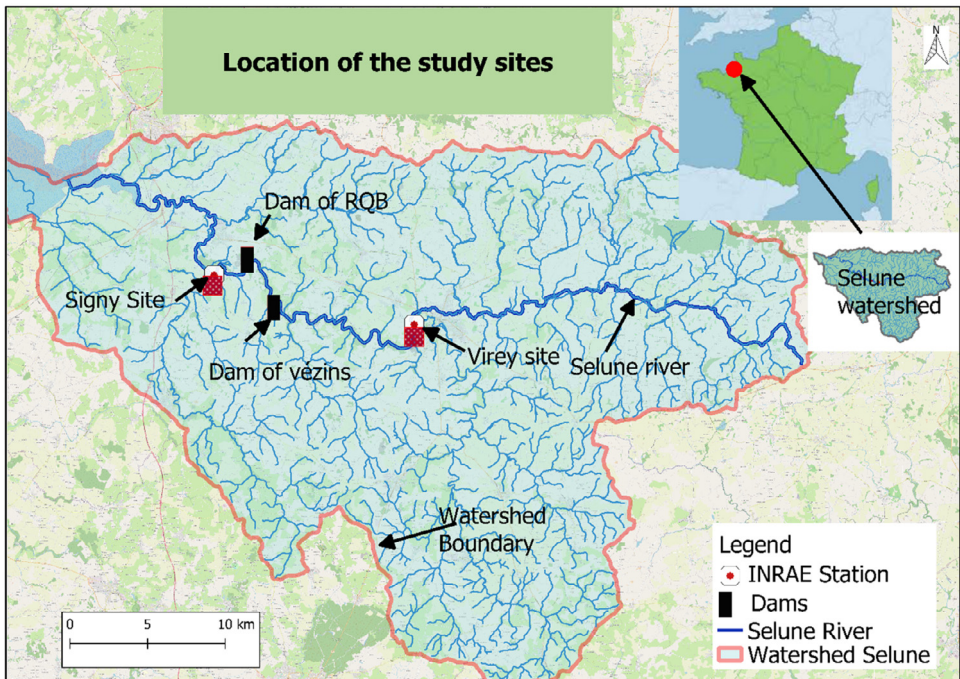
Location of the study sites

N

Dam of RQB

Signy Site

Dam of vezins

Virey site

Selune river

Selune watershed

Watershed Boundary

Legend
INRAE Station
Dams
Selune River
Watershed Selune

0 5 10 km